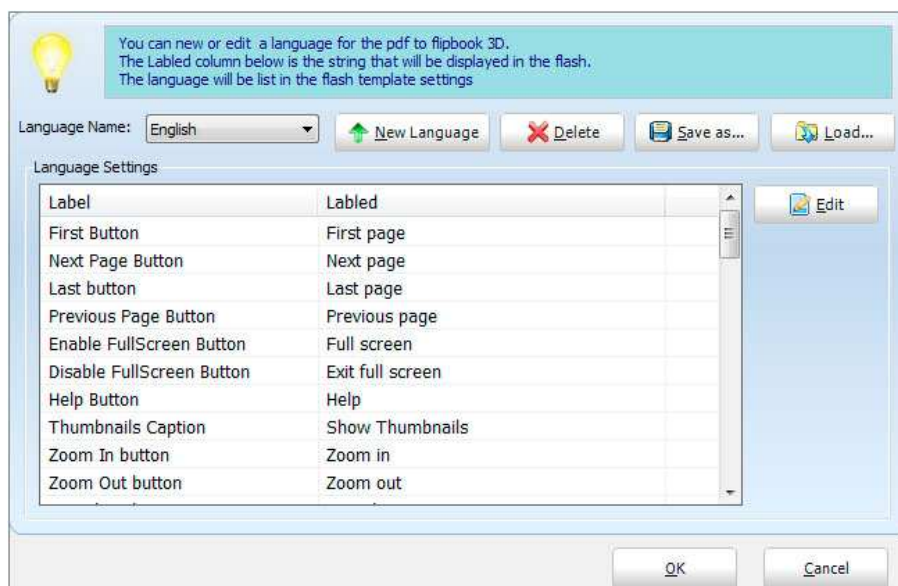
You can new or edit a language for the pdf to flipbook 3D.
The Labled column below is the string that will be displayed in the flash.
The language will be list in the flash template settings

Language Name: English

New Language

Delete

Save as...

Load...

Language Settings

| Label | Labled |
|---|---|
| First Button | First page |
| Next Page Button | Next page |
| Last button | Last page |
| Previous Page Button | Previous page |
| Enable FullScreen Button | Full screen |
| Disable FullScreen Button | Exit full screen |
| Help Button | Help |
| Thumbnails Caption | Show Thumbnails |
| Zoom In button | Zoom in |
| Zoom Out button | Zoom out |

Edit

OK

Cancel